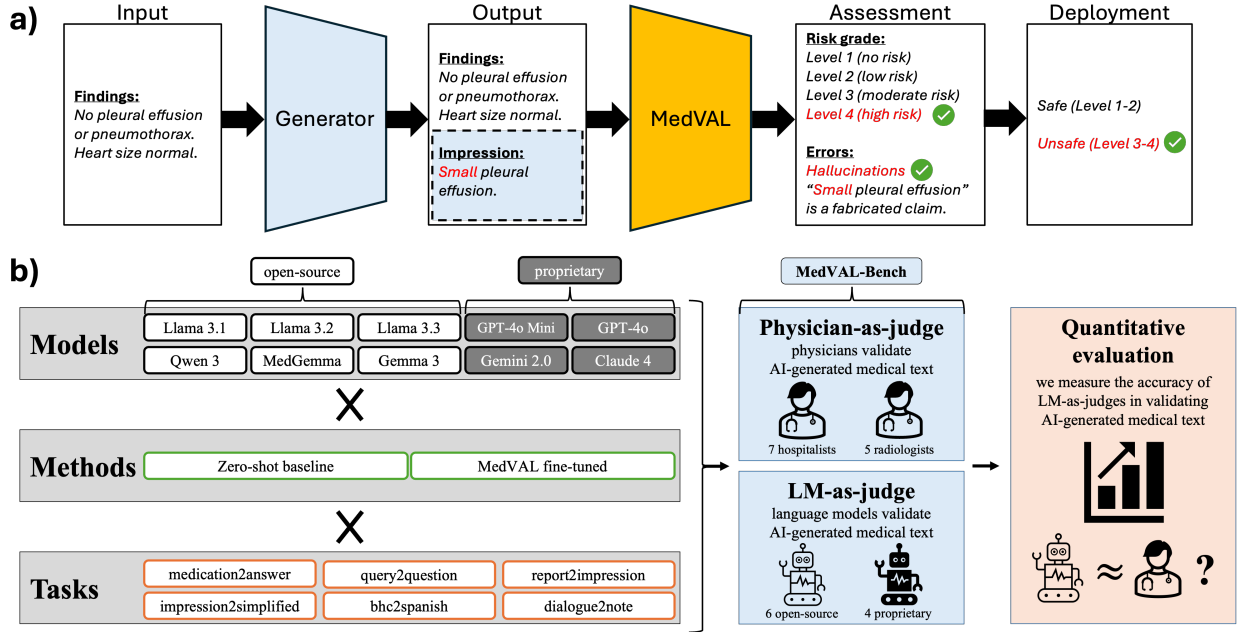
a)

Input

Findings:
No pleural effusion or pneumothorax. Heart size normal.

Generator

Output

Findings:
No pleural effusion or pneumothorax. Heart size normal.

Impression:
Small pleural effusion.

MedVAL

Assessment

Risk grade:
Level 1 (no risk)
Level 2 (low risk)
Level 3 (moderate risk)
Level 4 (high risk)

Errors:
Hallucinations
"Small pleural effusion" is a fabricated claim.

Deployment

Safe (Level 1-2)

Unsafe (Level 3-4)

b)

open-source

proprietary

Models

| Llama 3.1 | Llama 3.2 | Llama 3.3 | GPT-4o Mini | GPT-4o |
|---|---|---|---|---|
| Qwen 3 | MedGemma | Gemma 3 | Gemini 2.0 | Claude 4 |

X

Methods

Zero-shot baseline

MedVAL fine-tuned

X

Tasks

| medication2answer | query2question | report2impression |
|---|---|---|
| impression2simplified | bhc2spanish | dialogue2note |

MedVAL-Bench

Physician-as-judge
physicians validate AI-generated medical text

7 hospitalists

5 radiologists

LM-as-judge
language models validate AI-generated medical text

6 open-source

4 proprietary

Quantitative evaluation
we measure the accuracy of LM-as-judges in validating AI-generated medical text

≈ ?